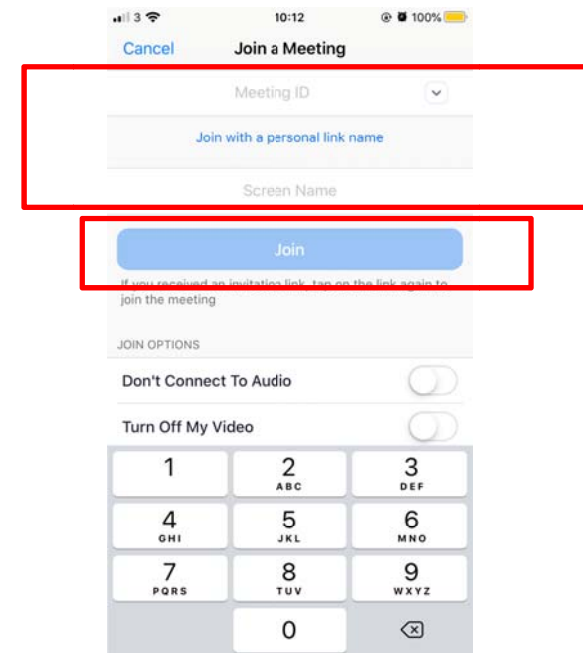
3 10:12 100%

Cancel Join a Meeting

Meeting ID

Join with a personal link name

Screen Name

Join

If you received an invitation link, tap on the link again to join the meeting

JOIN OPTIONS

Don't Connect To Audio

Turn Off My Video

| 1 | 2 ABC | 3 DEF |
|---|---|---|
| 4 GHI | 5 JKL | 6 MNO |
| 7 PQRS | 8 TUV | 9 WXYZ |
| | 0 | |